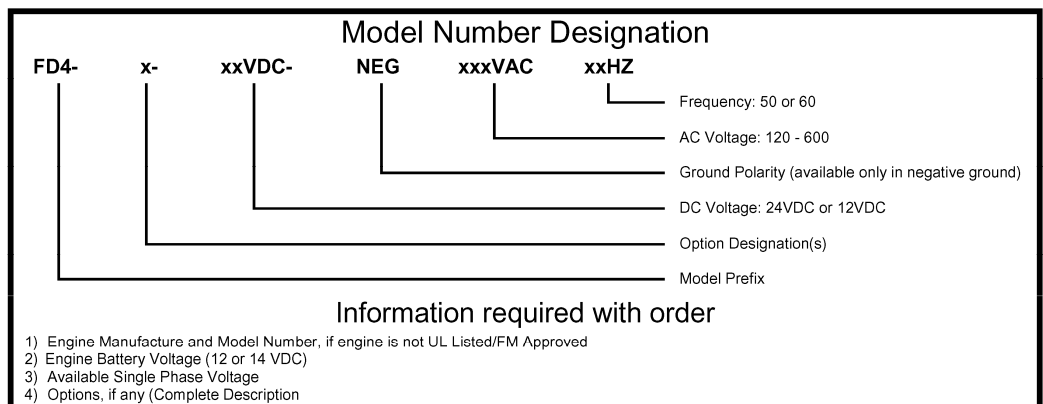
Model Number Designation

FD4- x- xxVDC- NEG xxxVAC xxHZ

Frequency: 50 or 60

AC Voltage: 120 - 600

Ground Polarity (available only in negative ground)

DC Voltage: 24VDC or 12VDC

Option Designation(s)

Model Prefix

Information required with order

1) Engine Manufacture and Model Number, if engine is not UL Listed/FM Approved
2) Engine Battery Voltage (12 or 14 VDC)
3) Available Single Phase Voltage
4) Options, if any (Complete Description